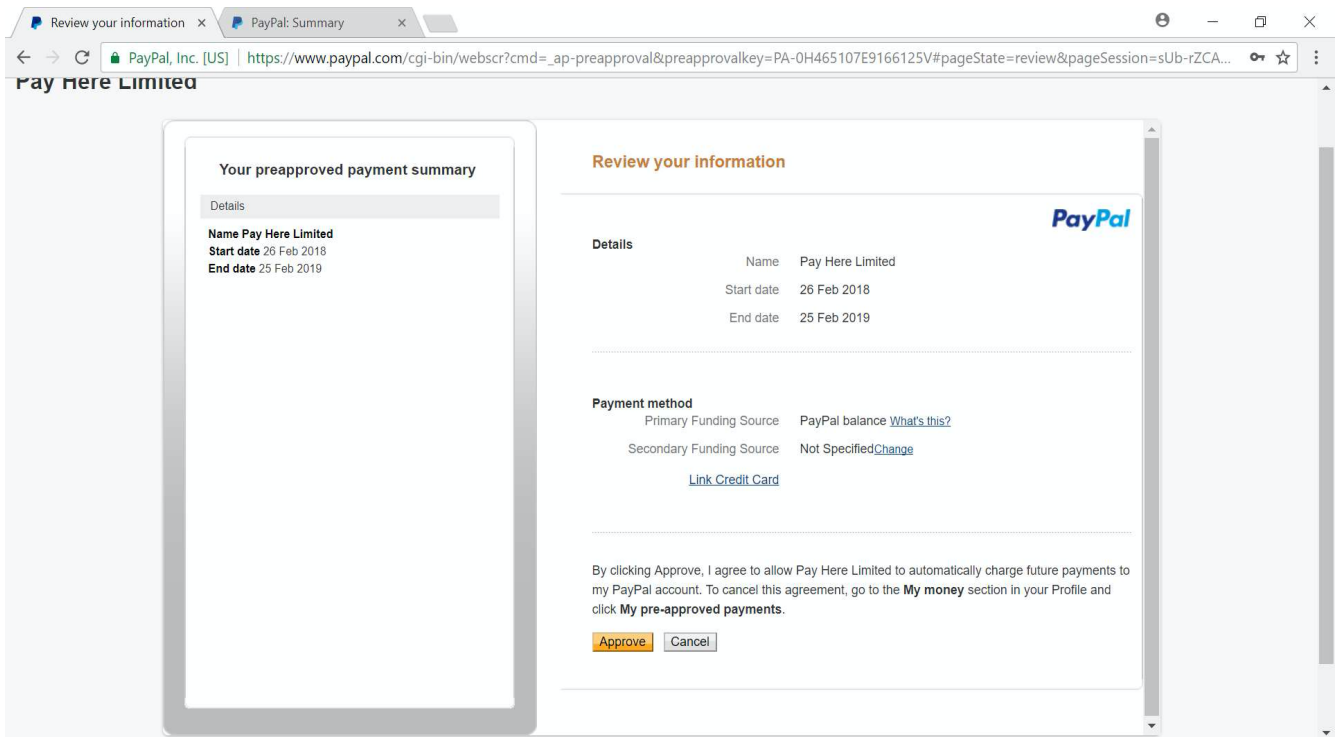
Review your information ×
PayPal: Summary ×

PayPal, Inc. [US] | https://www.paypal.com/cgi-bin/webscr?cmd=_ap-preapproval&preapprovalkey=PA-0H465107E9166125V#pageState=review&pageSession=sUb-rZCA...

Pay Here Limited

Your preapproved payment summary

Details

Name Pay Here Limited
Start date 26 Feb 2018
End date 25 Feb 2019

Review your information

PayPal

Details

Name Pay Here Limited
Start date 26 Feb 2018
End date 25 Feb 2019

Payment method

Primary Funding Source PayPal balance What's this?
Secondary Funding Source Not SpecifiedChange
Link Credit Card

By clicking Approve, I agree to allow Pay Here Limited to automatically charge future payments to my PayPal account. To cancel this agreement, go to the **My money** section in your Profile and click **My pre-approved payments**.

Approve Cancel